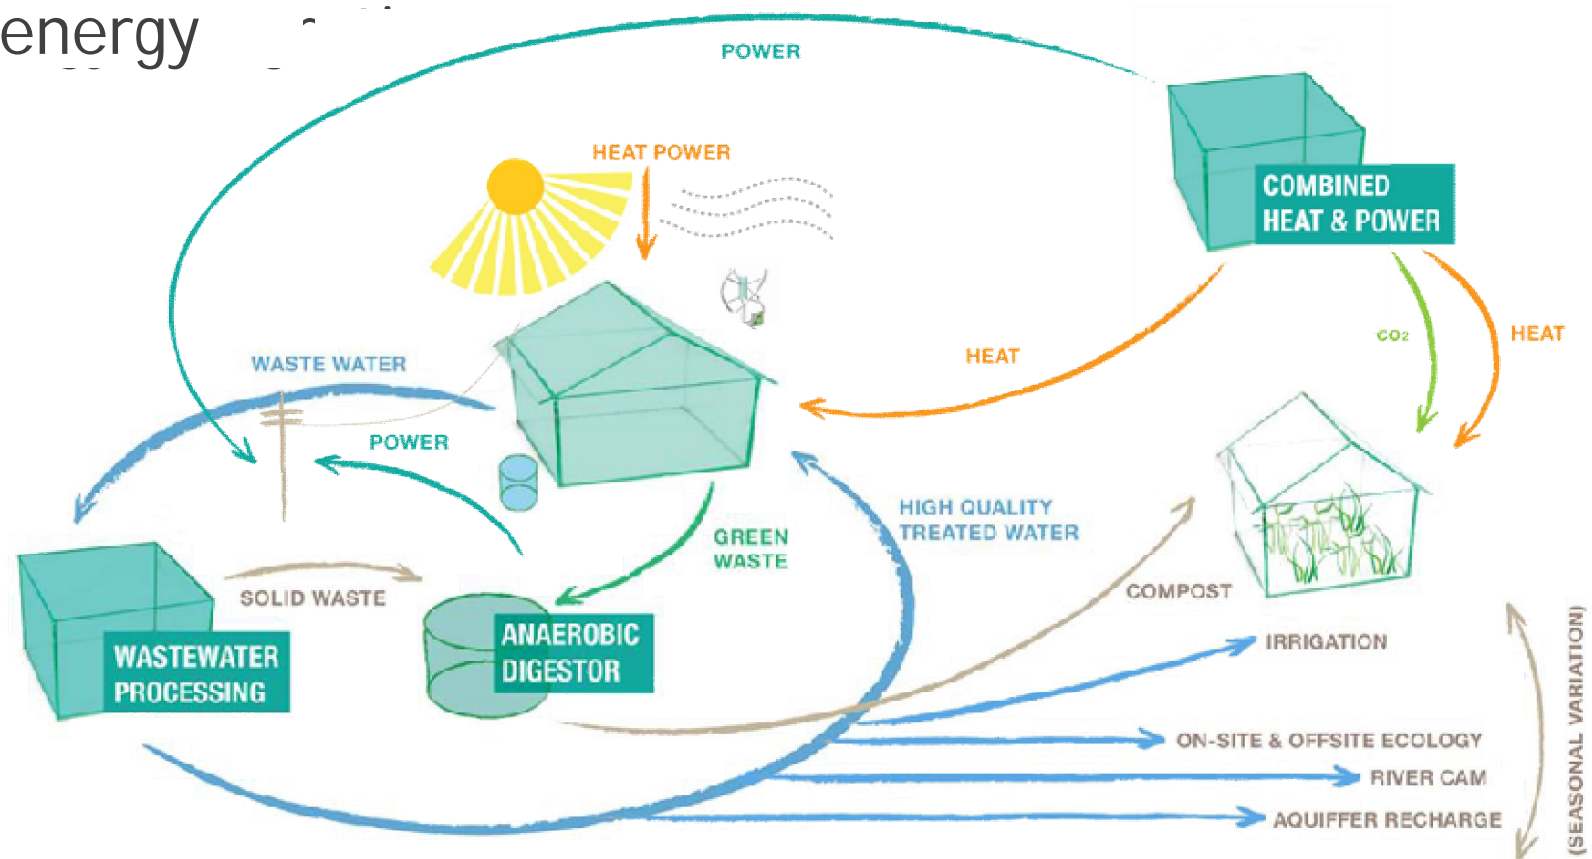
energy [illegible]

POWER

HEAT POWER

COMBINED HEAT & POWER

WASTE WATER

HEAT

$CO_2$

HEAT

POWER

HIGH QUALITY TREATED WATER

GREEN WASTE

SOLID WASTE

COMPOST

WASTEWATER PROCESSING

ANAEROBIC DIGESTOR

IRRIGATION

ON-SITE & OFFSITE ECOLOGY

RIVER CAM

AQUIFFER RECHARGE

(SEASONAL VARIATION)